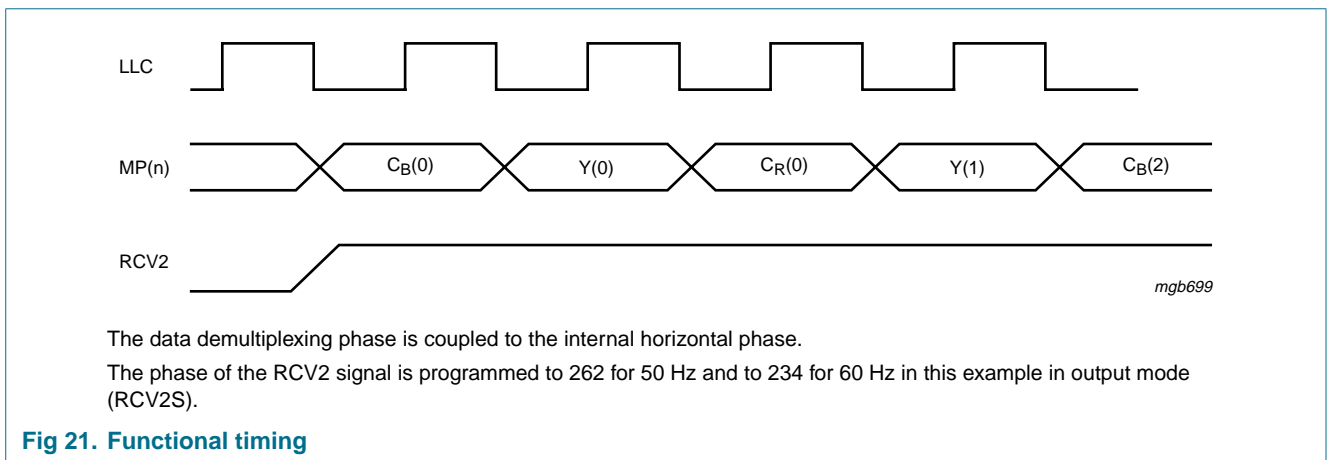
LLC

MP(n)

$C_B(0)$

Y(0)

$C_R(0)$

Y(1)

$C_B(2)$

RCV2

mgb699

The data demultiplexing phase is coupled to the internal horizontal phase.

The phase of the RCV2 signal is programmed to 262 for 50 Hz and to 234 for 60 Hz in this example in output mode (RCV2S).

Fig 21. Functional timing